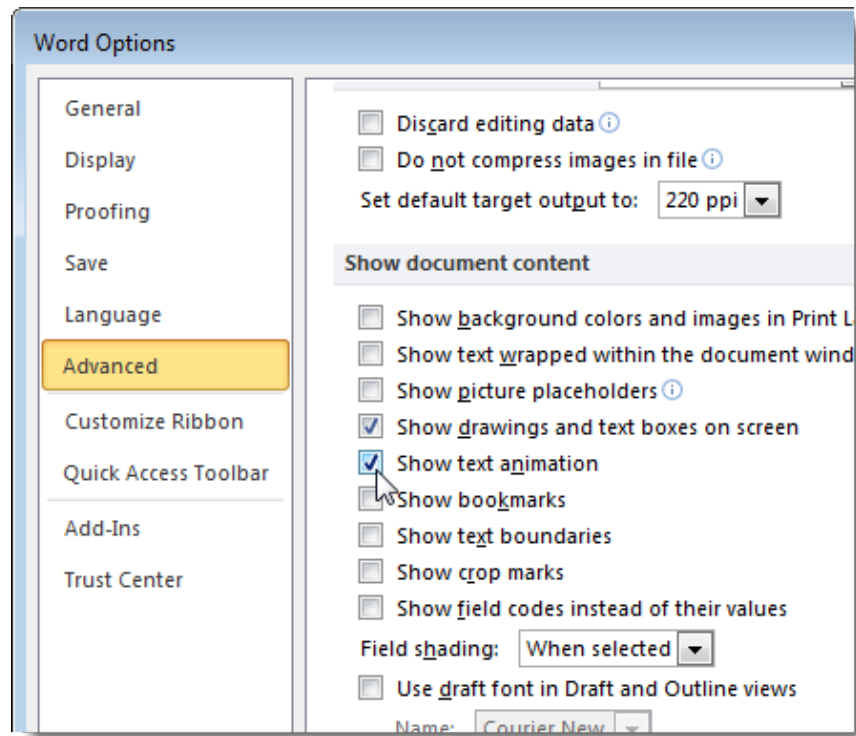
Word Options

General
Display
Proofing
Save
Language
Advanced
Customize Ribbon
Quick Access Toolbar
Add-Ins
Trust Center

Discard editing data
Do not compress images in file
Set default target output to: 220 ppi

Show document content

Show background colors and images in Print L
Show text wrapped within the document wind
Show picture placeholders
Show drawings and text boxes on screen
Show text animation
Show bookmarks
Show text boundaries
Show crop marks
Show field codes instead of their values
Field shading: When selected
Use draft font in Draft and Outline views
Name: Courier New